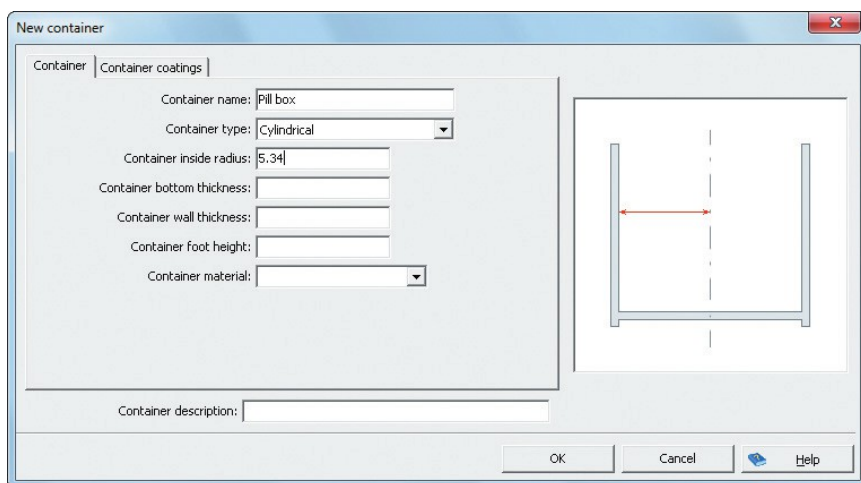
New container

Container | Container coatings

Container name: Pill box

Container type: Cylindrical

Container inside radius: 5.34

Container bottom thickness:

Container wall thickness:

Container foot height:

Container material:

Container description:

OK

Cancel

Help